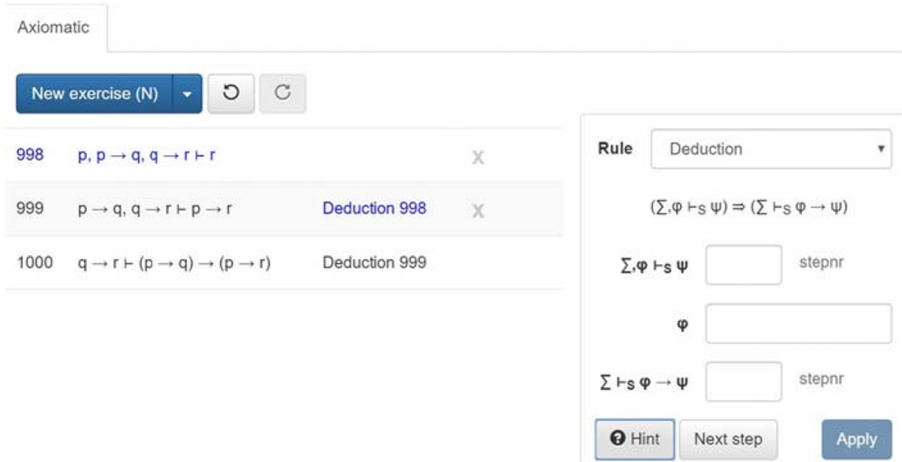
Axiomatic

New exercise (N)

| 998 | $p, p \to q, q \to r \vdash r$ | | X |
|---|---|---|---|
| 999 | $p \to q, q \to r \vdash p \to r$ | Deduction 998 | X |
| 1000 | $q \to r \vdash (p \to q) \to (p \to r)$ | Deduction 999 | |

Rule Deduction

$(\Sigma, \varphi \vdash_S \psi) \Rightarrow (\Sigma \vdash_S \varphi \to \psi)$

$\Sigma, \varphi \vdash_S \psi$ stepnr

$\varphi$

$\Sigma \vdash_S \varphi \to \psi$ stepnr

Hint Next step Apply